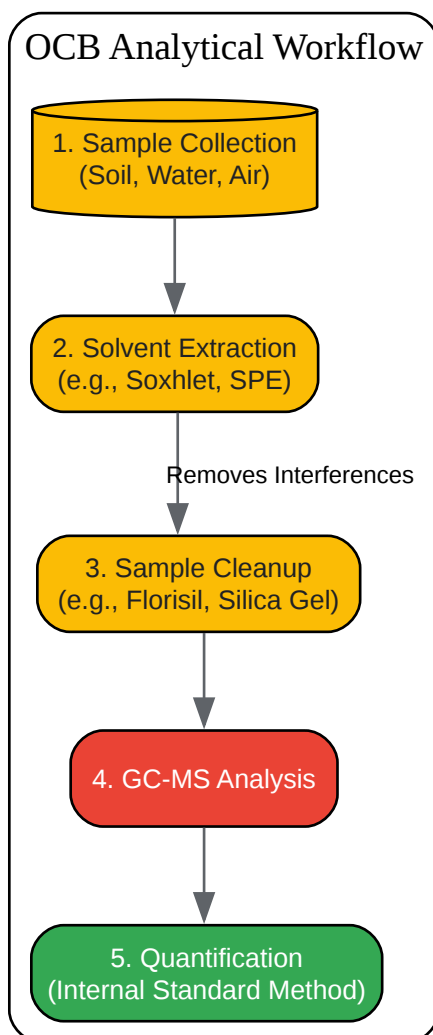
OCB Analytical Workflow

1. Sample Collection (Soil, Water, Air)

2. Solvent Extraction (e.g., Soxhlet, SPE)

Removes Interferences

3. Sample Cleanup (e.g., Florisil, Silica Gel)

4. GC-MS Analysis

5. Quantification (Internal Standard Method)